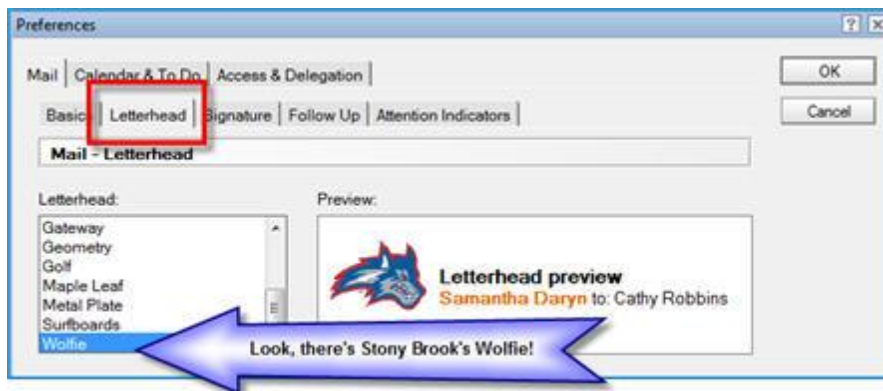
Preferences

?

Mail | Calendar & To Do | Access & Delegation

OK

Cancel

Basic | Letterhead | Signature | Follow Up | Attention Indicators

Mail - Letterhead

Letterhead:

Gateway
Geometry
Golf
Maple Leaf
Metal Plate
Surfboards
Wolfie

Preview:

Letterhead preview
Samantha Daryn to: Cathy Robbins

Look, there's Stony Brook's Wolfie!